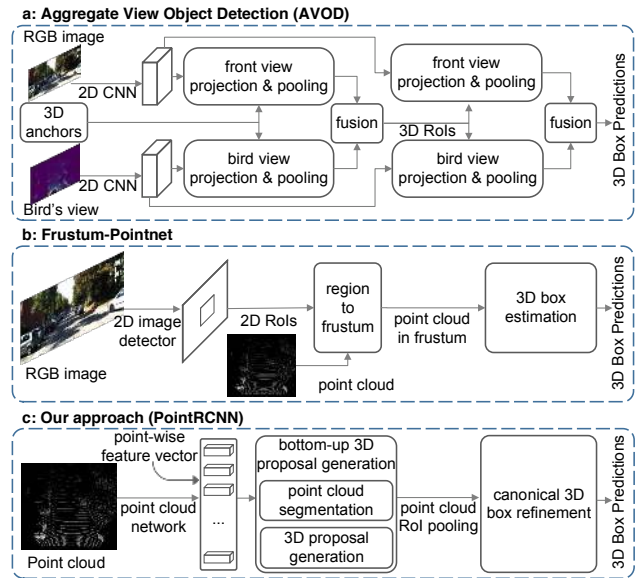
a: Aggregate View Object Detection (AVOD)

RGB image

2D CNN

front view projection & pooling

front view projection & pooling

3D anchors

fusion

3D RoIs

fusion

3D Box Predictions

2D CNN

bird view projection & pooling

bird view projection & pooling

Bird's view

b: Frustum-Pointnet

2D image detector

2D RoIs

region to frustum

point cloud in frustum

3D box estimation

3D Box Predictions

RGB image

point cloud

c: Our approach (PointRCNN)

point-wise feature vector

bottom-up 3D proposal generation

point cloud network

...

point cloud segmentation

point cloud RoI pooling

canonical 3D box refinement

3D Box Predictions

3D proposal generation

Point cloud